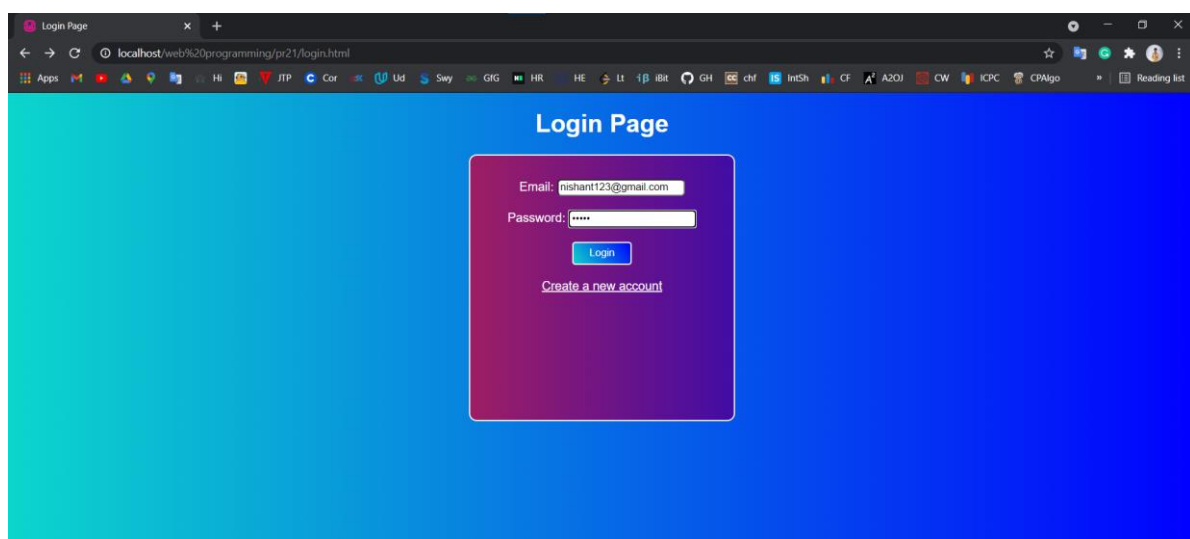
Login Page

localhost/web%20programming/pr21/login.html

Apps Hi JTP Cor Ud Swy GfG HR HE Lt iBit GH chf IntSh CF A2OJ CW ICPC CPAlgo » Reading list

Login Page

Email: nishant123@gmail.com

Password: •••••

Login

Create a new account